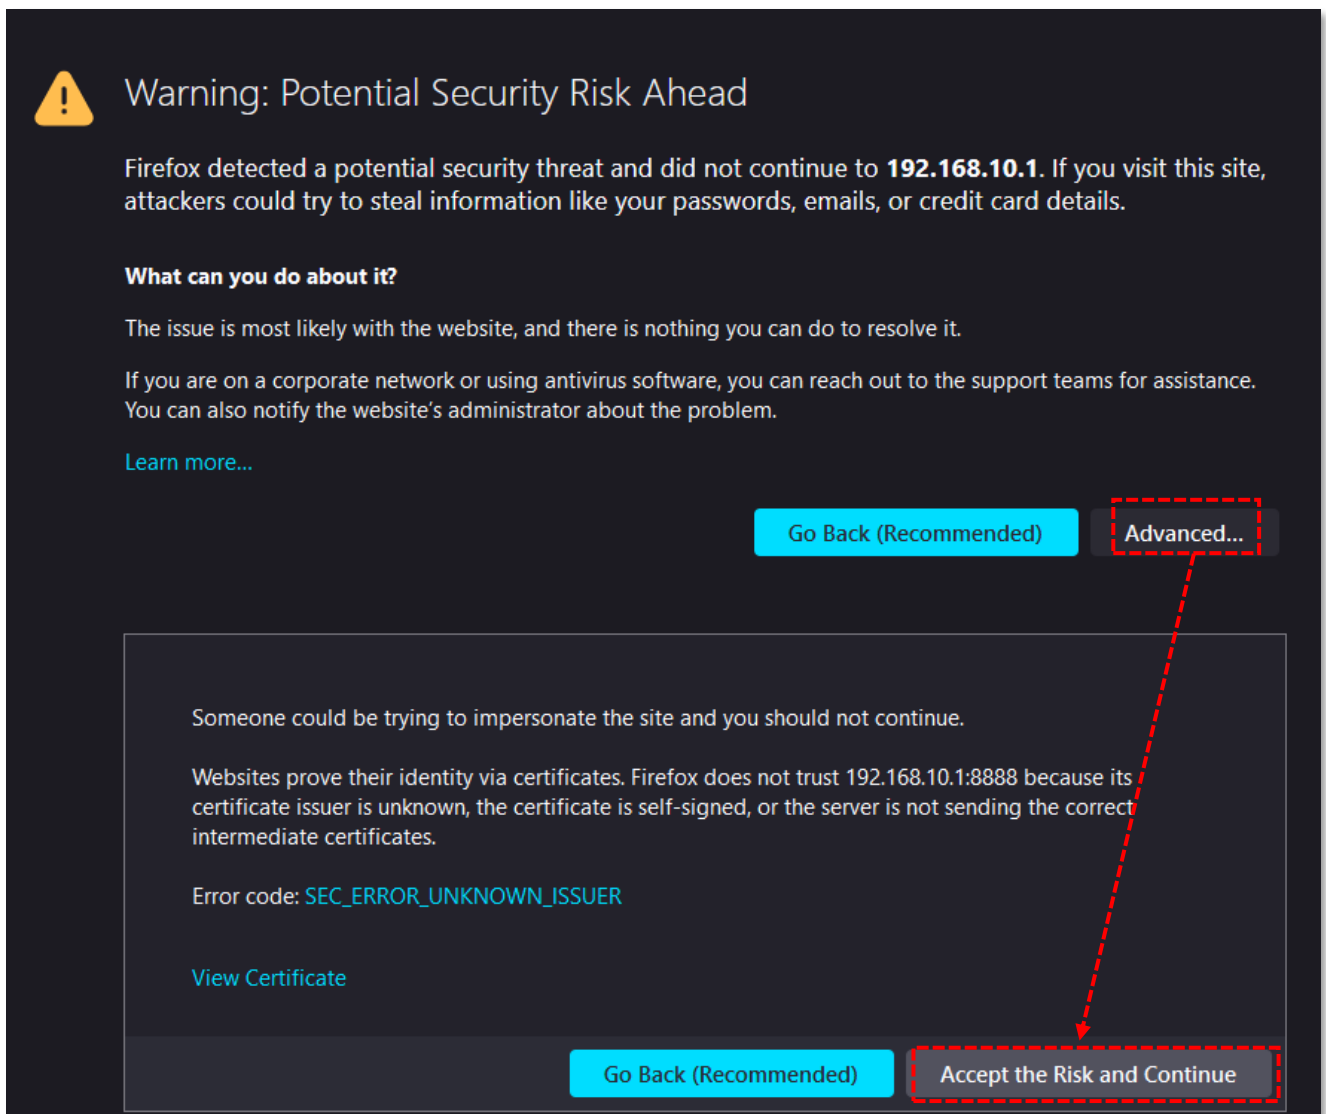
Warning: Potential Security Risk Ahead

Firefox detected a potential security threat and did not continue to **192.168.10.1**. If you visit this site, attackers could try to steal information like your passwords, emails, or credit card details.

**What can you do about it?**

The issue is most likely with the website, and there is nothing you can do to resolve it.

If you are on a corporate network or using antivirus software, you can reach out to the support teams for assistance. You can also notify the website's administrator about the problem.

Learn more...

Go Back (Recommended)

Advanced...

Someone could be trying to impersonate the site and you should not continue.

Websites prove their identity via certificates. Firefox does not trust 192.168.10.1:8888 because its certificate issuer is unknown, the certificate is self-signed, or the server is not sending the correct intermediate certificates.

Error code: SEC_ERROR_UNKNOWN_ISSUER

View Certificate

Go Back (Recommended)

Accept the Risk and Continue